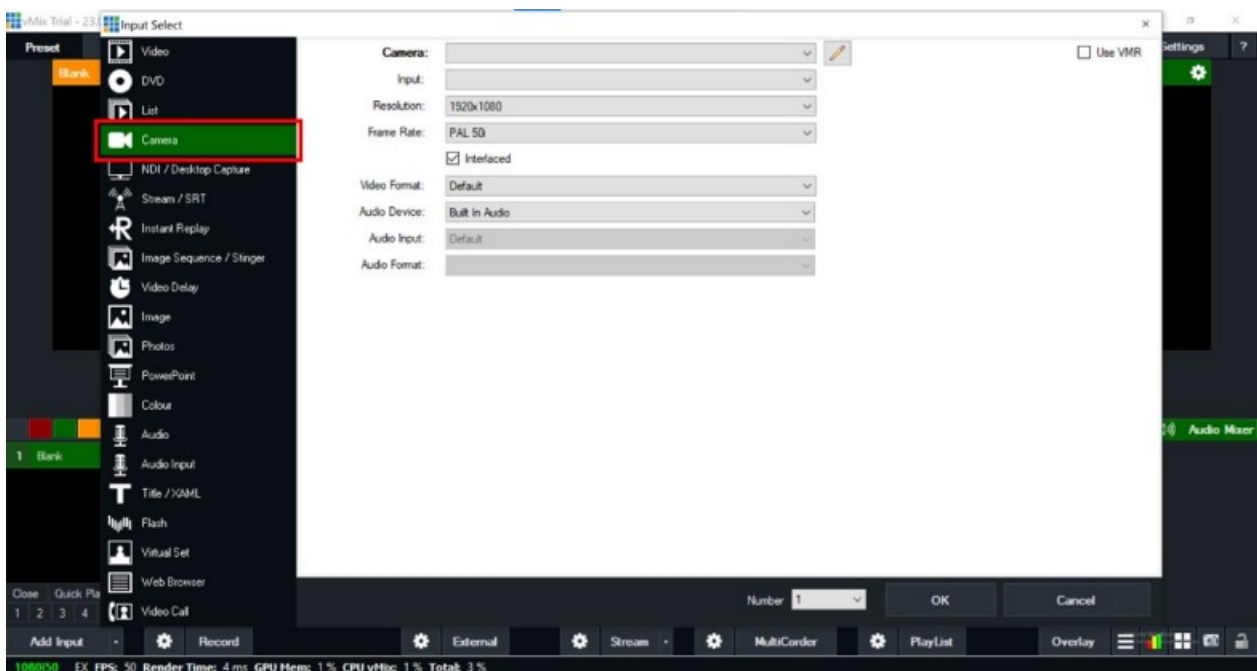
vMix Trial - 23.
Input Select
×
Preset
Blank
Settings
?
Video
DVD
List
Camera
NDI / Desktop Capture
Stream / SRT
Instant Replay
Image Sequence / Stinger
Video Delay
Image
Photos
PowerPoint
Colour
Audio
Audio Input
Title / XAML
Flash
Virtual Set
Web Browser
Video Call

Camera:
Input:
Resolution: 1920x1080
Frame Rate: PAL 50i
Interlaced
Video Format: Default
Audio Device: Built In Audio
Audio Input: Default
Audio Format:
Use VMR

Audio Mixer
1 Blank
Close Quick Pla
1 2 3 4
Number 1
OK
Cancel
Add Input
Record
External
Stream
MultiCorder
PlayList
Overlay
1080i50 EX FPS: 50 Render Time: 4 ms GPU Mem: 1 % CPU vMix: 1 % Total: 3 %